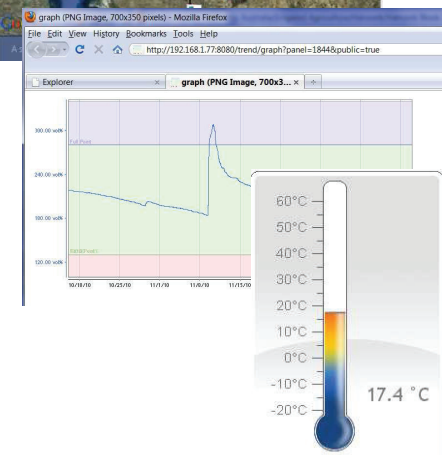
graph (PNG Image, 700x350 pixels) - Mozilla Firefox

File Edit View History Bookmarks Tools Help

http://192.168.1.77:8080/trend/graph?panel=1844&public=true

Explorer ×

graph (PNG Image, 700x3... ×

+

300.00 volt

Full Point

240.00 volt

180.00 volt

Refill Point

120.00 volt

10/18/10

10/25/10

11/1/10

11/8/10

11/15/10

60°C

50°C

40°C

30°C

20°C

10°C

0°C

-10°C

-20°C

17.4 °C